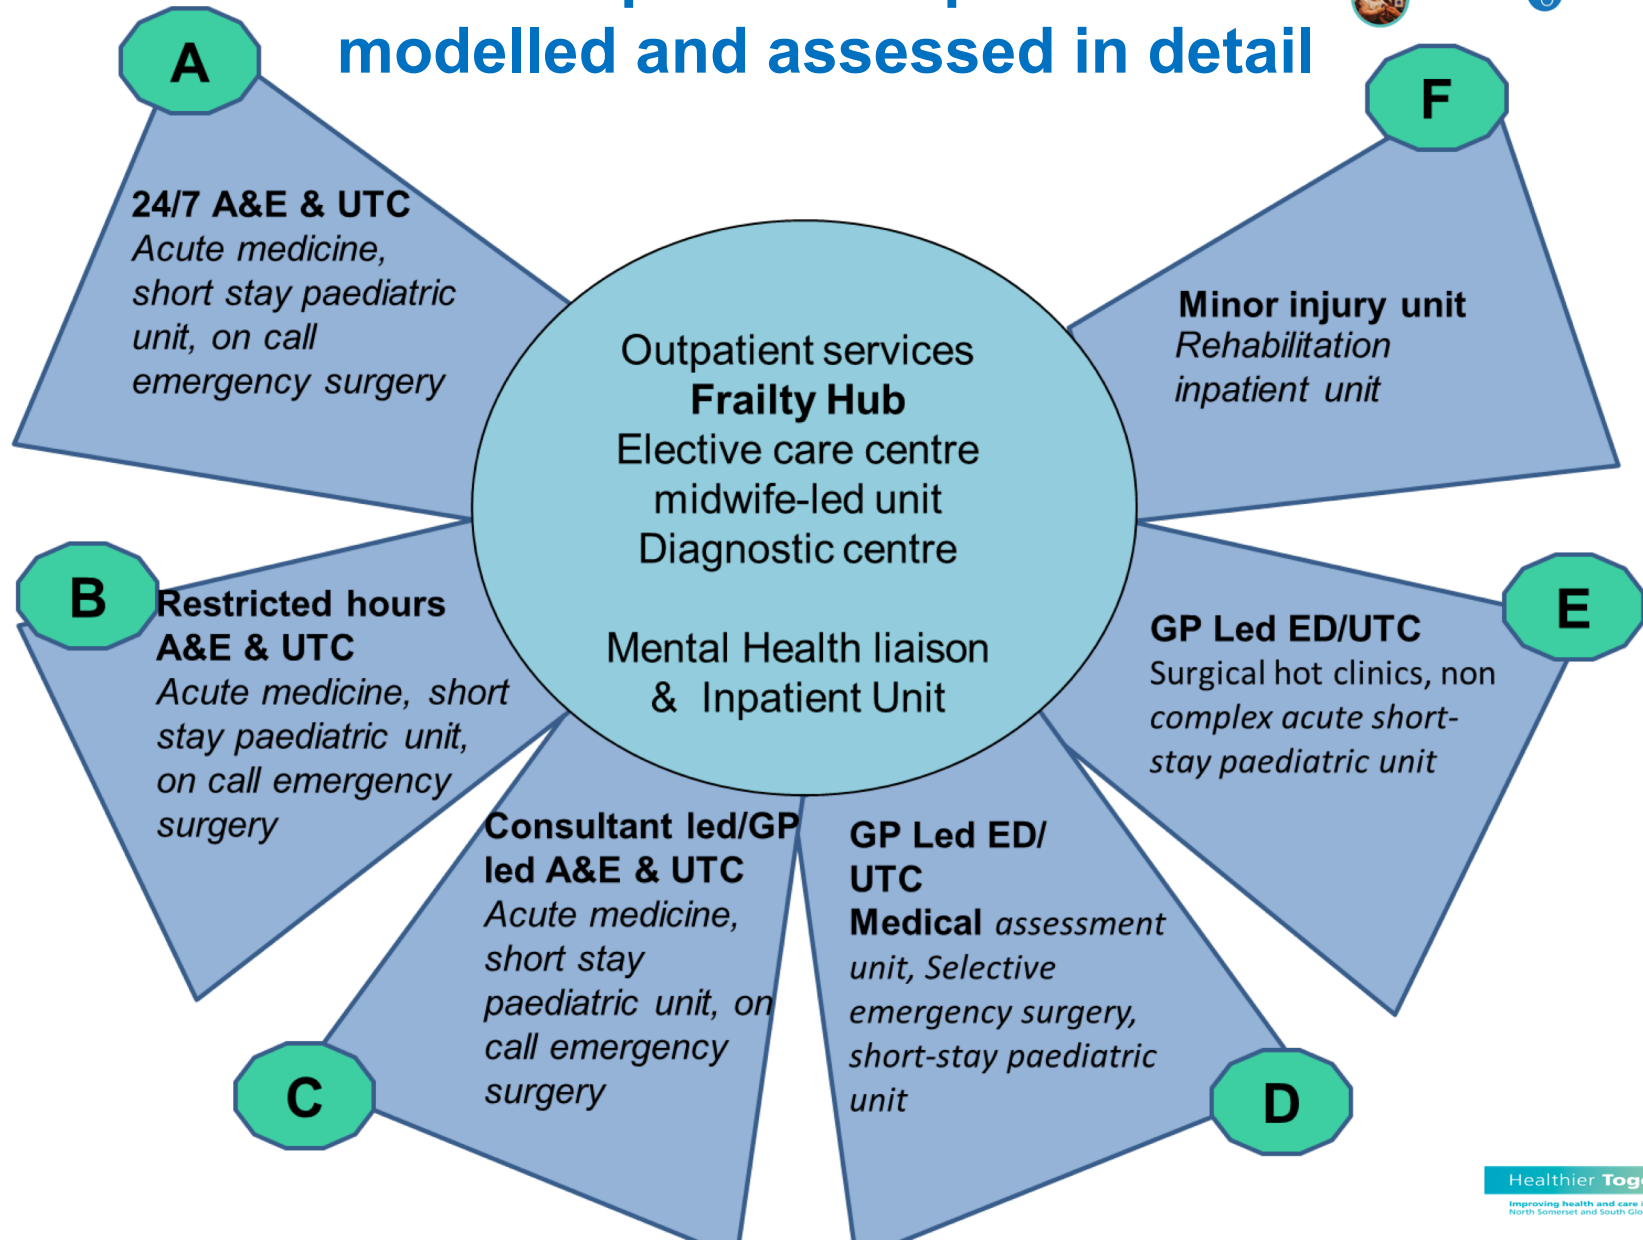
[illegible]
modelled and assessed in detail

A

24/7 A&E & UTC
Acute medicine, short stay paediatric unit, on call emergency surgery

F

Minor injury unit
Rehabilitation inpatient unit

Outpatient services
Frailty Hub
Elective care centre
midwife-led unit
Diagnostic centre

Mental Health liaison & Inpatient Unit

B

Restricted hours A&E & UTC
Acute medicine, short stay paediatric unit, on call emergency surgery

E

GP Led ED/UTC
Surgical hot clinics, non complex acute short-stay paediatric unit

Consultant led/GP led A&E & UTC
Acute medicine, short stay paediatric unit, on call emergency surgery

C

GP Led ED/ UTC
Medical assessment unit, Selective emergency surgery, short-stay paediatric unit

D

Healthier Tog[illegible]
Improving health and care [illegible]
North Somerset and South Glo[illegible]